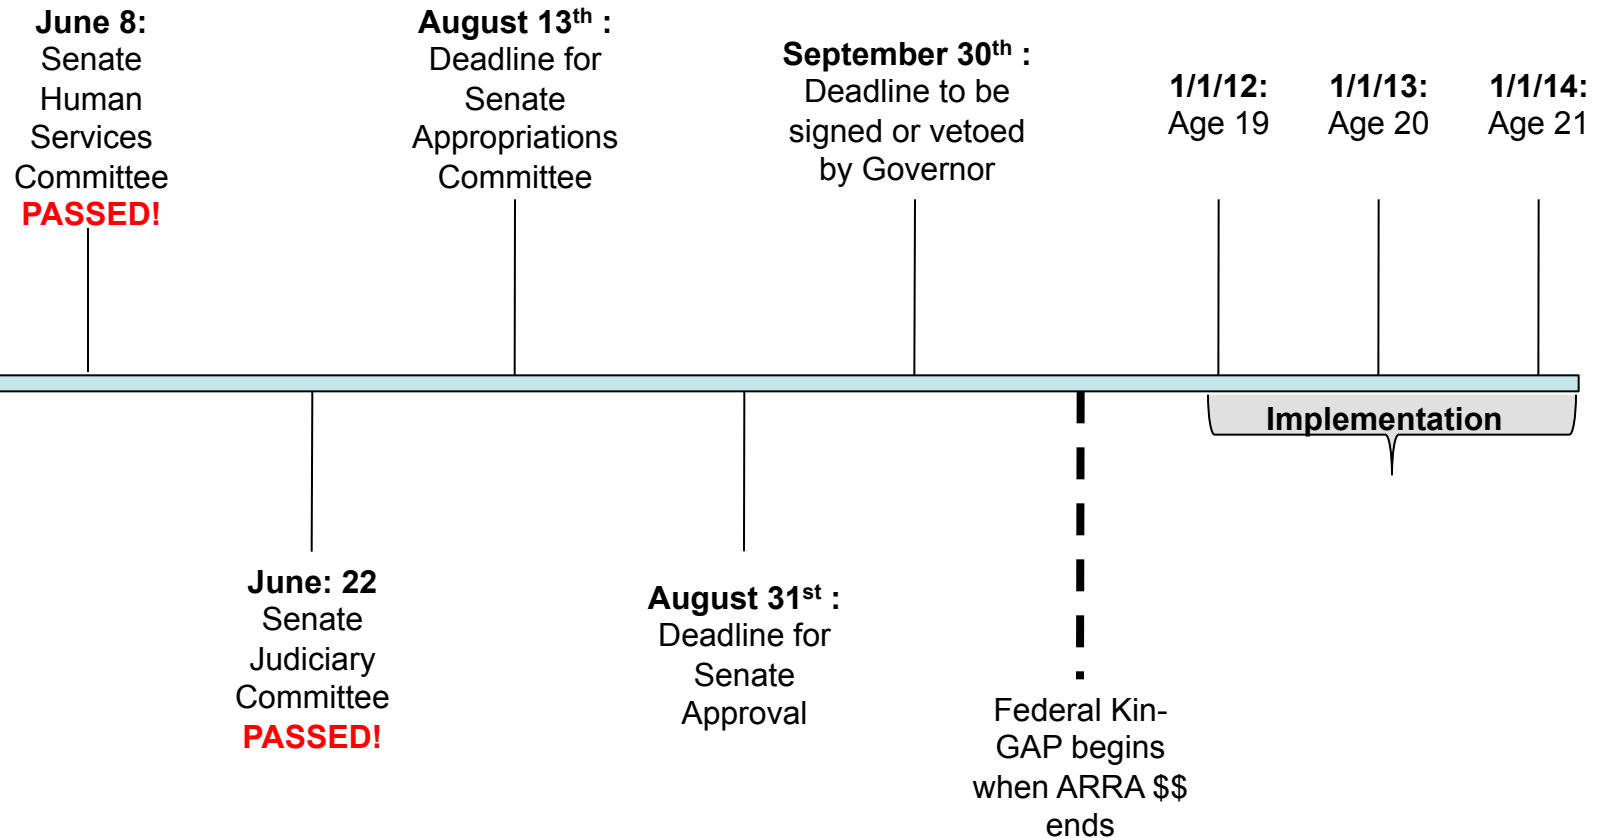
June 8:
Senate Human Services Committee
PASSED!

August 13$^{th}$ :
Deadline for Senate Appropriations Committee

September 30$^{th}$ :
Deadline to be signed or vetoed by Governor

1/1/12:
Age 19

1/1/13:
Age 20

1/1/14:
Age 21

Implementation

June: 22
Senate Judiciary Committee
PASSED!

August 31$^{st}$ :
Deadline for Senate Approval

Federal Kin-GAP begins when ARRA $$ ends